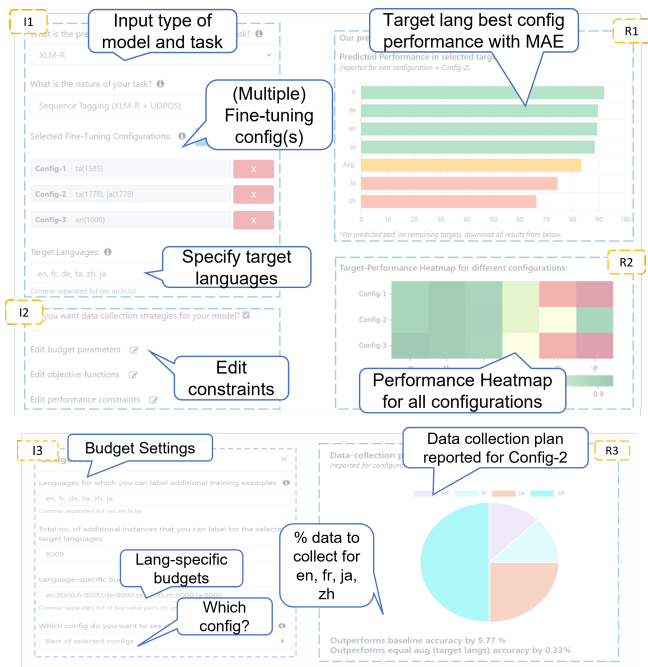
I1

Input type of model and task

What is the pre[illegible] task?

XLM-R

What is the nature of your task?

Sequence Tagging (XLM-R + UDPOS)

(Multiple) Fine-tuning config(s)

Selected Fine-Tuning Configurations:

Config-1 ta(1585) X

Config-2 ta(1778), ja(1778) X

Config-3 en(1000) X

Target Languages:

en, fr, de, ta, zh, ja

Comma-separated list (ex: en,hi,ta)

Specify target languages

I2

you want data collection strategies for your model?

Edit budget parameters

Edit objective functions

Edit performance constraints

Edit constraints

R1

Target lang best config performance with MAE

Our pre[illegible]

Predicted Performance in selected targ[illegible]

(reported for best configuration = Config-2)

fr

de

en

ja

Avg.

ta

zh

0 10 20 30 40 50 60 70 80 90 100

*For predicted perf. on remaining targets, download all results from below.

R2

Target-Performance Heatmap for different configurations:

Config-1

Config-2

Config-3

Performance Heatmap for all configurations

0.9

I3

Budget Settings

Languages for which you can label additional training examples:

en, fr, de, ta, zh, ja

Comma-separated list (ex: en,hi,ta)

Total no. of additional instances that you can label for the selecte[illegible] target languages:

8000

Lang-specific budgets

Language-specific bu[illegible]

en:8000,fr:8000,de:8000,ta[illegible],zh:8000,ja:8000

Comma-separated list of key-value pairs (ex: en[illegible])

Which config do you want to se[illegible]

Which config?

Best of selected configs

R3

Data collection plan reported for Config-2

Data-collection p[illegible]

(reported for config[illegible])

en fr ja zh

% data to collect for en, fr, ja, zh

Outperforms baseline accuracy by 5.77 %

Outperforms equal aug (target langs) accuracy by 0.33%